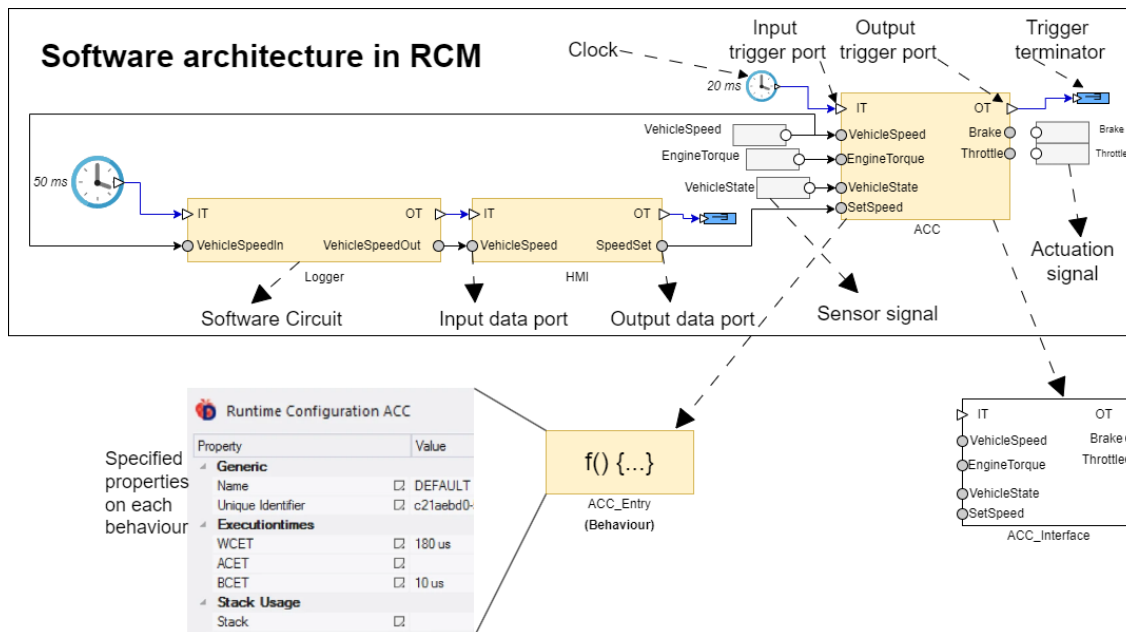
Software architecture in RCM

Clock

Input trigger port

Output trigger port

Trigger terminator

20 ms

IT

OT

VehicleSpeed

VehicleSpeed

Brake

Brake

EngineTorque

EngineTorque

Throttle

Throttle

VehicleState

VehicleState

SetSpeed

ACC

50 ms

IT

OT

IT

OT

VehicleSpeedIn

VehicleSpeedOut

VehicleSpeed

SpeedSet

Logger

HMI

Actuation signal

Software Circuit

Input data port

Output data port

Sensor signal

Runtime Configuration ACC

| Property | Value |
|---|---|
| Generic | |
| Name | DEFAULT |
| Unique Identifier | c21aebd0- |
| Executiontimes | |
| WCET | 180 us |
| ACET | |
| BCET | 10 us |
| Stack Usage | |
| Stack | |

Specified properties on each behaviour

f() {...}

ACC_Entry

(Behaviour)

IT

OT

VehicleSpeed

Brake

EngineTorque

Throttle

VehicleState

SetSpeed

ACC_Interface